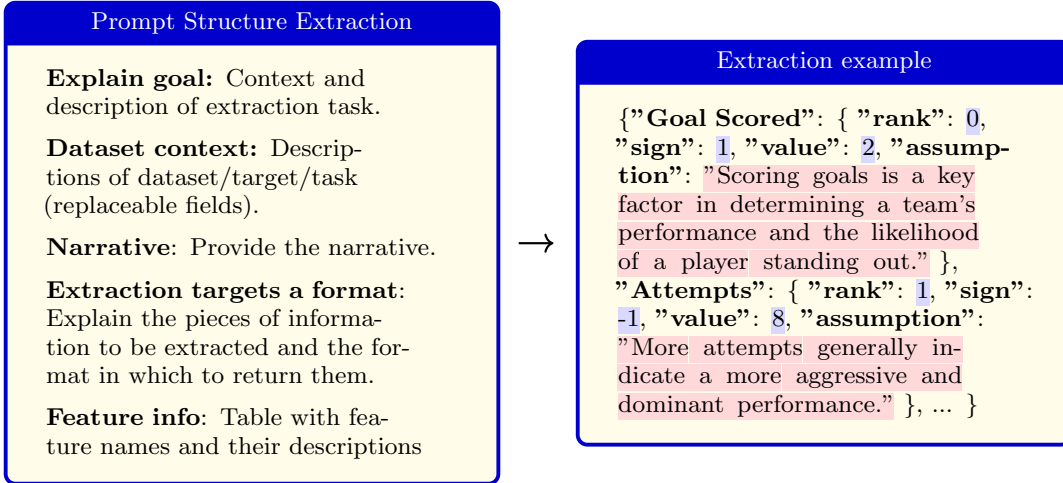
Prompt Structure Extraction

**Explain goal:** Context and description of extraction task.

**Dataset context:** Descriptions of dataset/target/task (replaceable fields).

**Narrative**: Provide the narrative.

**Extraction targets a format**: Explain the pieces of information to be extracted and the format in which to return them.

**Feature info**: Table with feature names and their descriptions

$\rightarrow$

Extraction example

{**"Goal Scored"**: { **"rank"**: 0, **"sign"**: 1, **"value"**: 2, **"assumption"**: "Scoring goals is a key factor in determining a team's performance and the likelihood of a player standing out." }, **"Attempts"**: { **"rank"**: 1, **"sign"**: -1, **"value"**: 8, **"assumption"**: "More attempts generally indicate a more aggressive and dominant performance." }, ... }